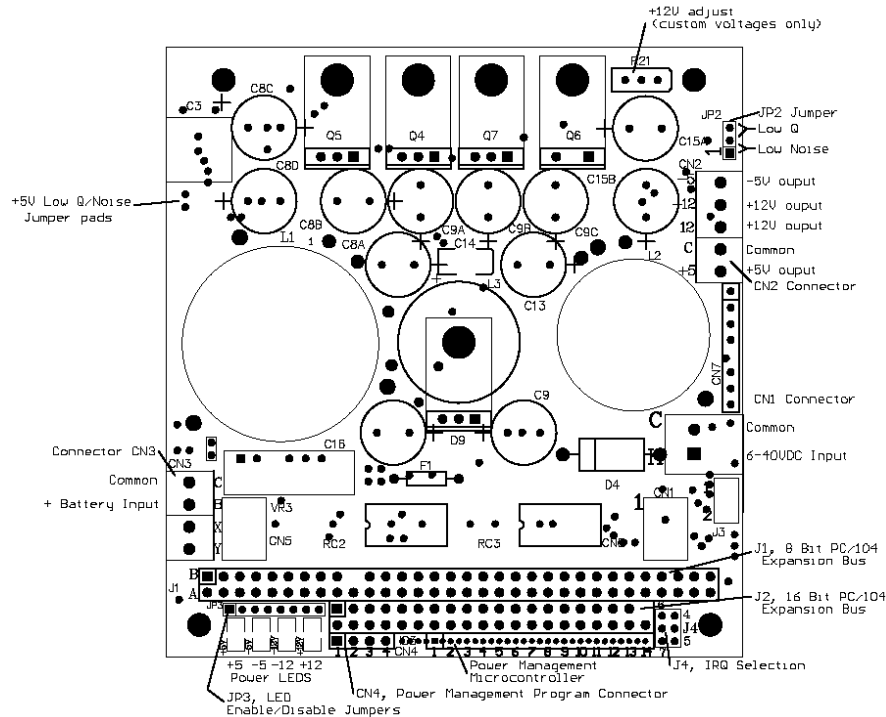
+12V adjust
(custom voltages only)

R21

JP2 Jumper
Low Q
Low Noise

JP2

C3
C8C
Q5
Q4
Q7
Q6
C15A
CN2

+5V Low Q/Noise
Jumper pads

C8D
C15B
-5V ouput
+12V ouput
+12V ouput
-5
-12
12
C
+5
Common
+5V ouput
CN2 Connector

C8B
C9A
C9B
C9C
L1
1
C8A
C14
L2
L3
C13

CN7
CN1 Connector

C9
D9
C
Common
6-40VDC Input

Connector CN3
CN3
Common
+ Battery Input
C16
C
B
X
Y
F1
D4
CN1
VR3
CN5
RC2
RC3
CN6
1
2
J3

J1, 8 Bit PC/104
Expansion Bus
B
A
J1
JP3
J2, 16 Bit PC/104
Expansion Bus
4
J4
5
7
1 2 3 4 CN4
1 2 3 4 5 6 7 8 9 10 11 12 13 14
+5 -5 -12 +12
Power LEDS
Power Management
Microcontroller
J4, IRQ Selection
CN4, Power Management Program Connector
JP3, LED
Enable/Disable Jumpers